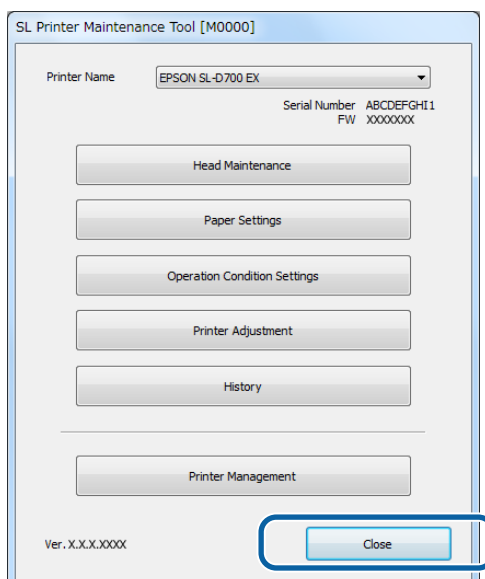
SL Printer Maintenance Tool [M0000]

Printer Name
EPSON SL-D700 EX

Serial Number ABCDEFGHI1
FW XXXXXXX

Head Maintenance

Paper Settings

Operation Condition Settings

Printer Adjustment

History

Printer Management

Ver. X.X.X.XXXX

Close